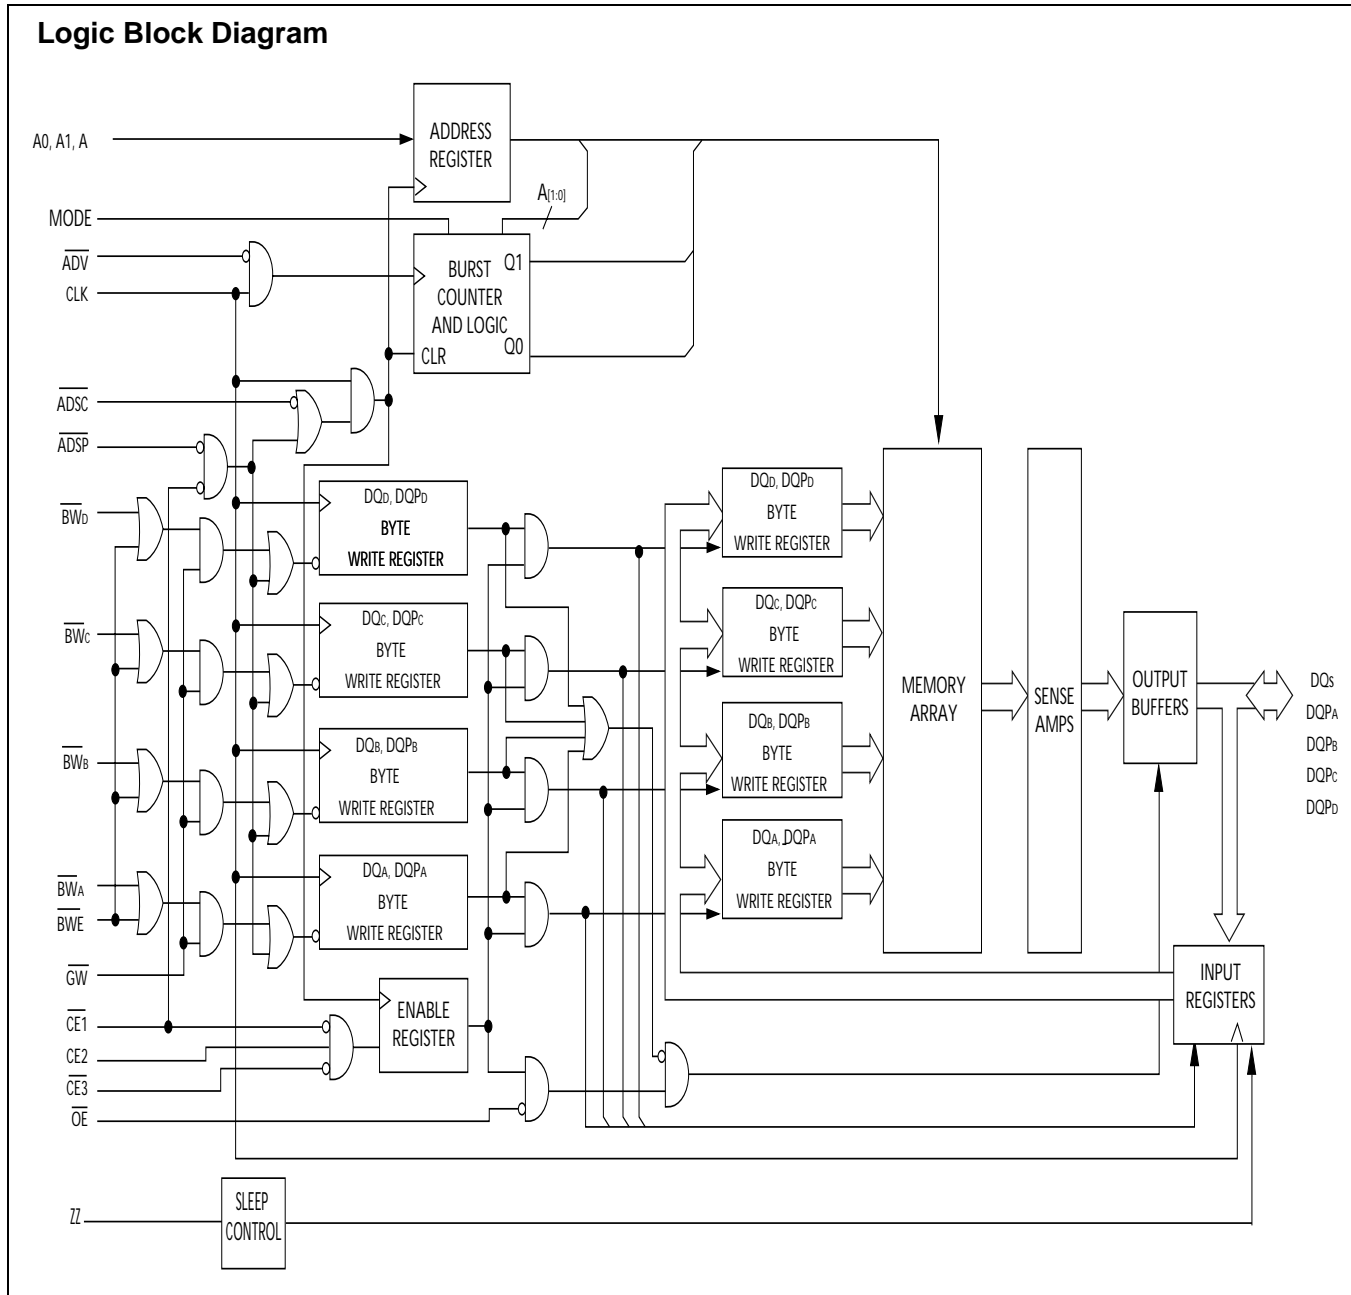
Logic Block Diagram

A0, A1, A

MODE

$\overline{ADV}$

CLK

$\overline{ADSC}$

$\overline{ADSP}$

$\overline{BW_D}$

$\overline{BW_C}$

$\overline{BW_B}$

$\overline{BW_A}$

$\overline{BWE}$

$\overline{GW}$

$\overline{CE1}$

CE2

$\overline{CE3}$

$\overline{OE}$

ZZ

ADDRESS REGISTER

$A_{[1:0]}$

BURST COUNTER AND LOGIC

Q1

Q0

CLR

$DQ_D$, $DQP_D$ BYTE WRITE REGISTER

$DQ_C$, $DQP_C$ BYTE WRITE REGISTER

$DQ_B$, $DQP_B$ BYTE WRITE REGISTER

$DQ_A$, $DQP_A$ BYTE WRITE REGISTER

ENABLE REGISTER

$DQ_D$, $DQP_D$ BYTE WRITE REGISTER

$DQ_C$, $DQP_C$ BYTE WRITE REGISTER

$DQ_B$, $DQP_B$ BYTE WRITE REGISTER

$DQ_A$, $DQP_A$ BYTE WRITE REGISTER

MEMORY ARRAY

SENSE AMPS

OUTPUT BUFFERS

INPUT REGISTERS

$DQ_S$
$DQP_A$
$DQP_B$
$DQP_C$
$DQP_D$

SLEEP CONTROL